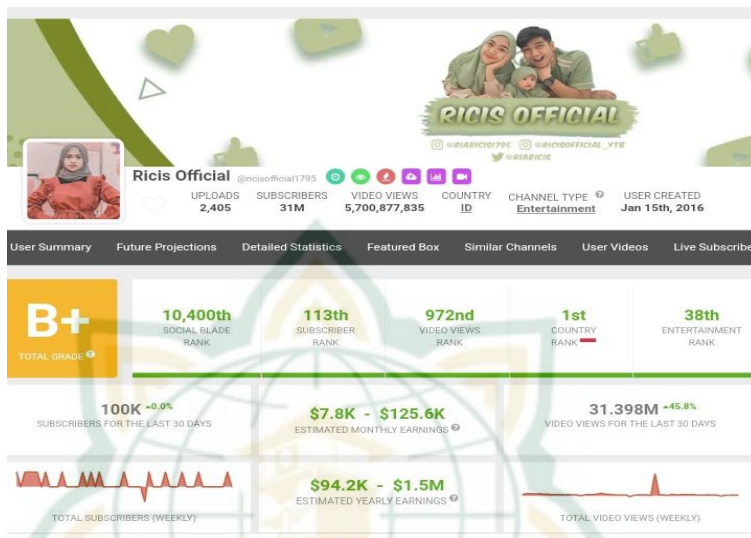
RICIS OFFICIAL
@RIARICIS1795 @RICISOFFICIAL_YTB
@RIARICIS

Ricis Official @ricisofficial1795

UPLOADS 2,405
SUBSCRIBERS 31M
VIDEO VIEWS 5,700,877,835
COUNTRY ID
CHANNEL TYPE Entertainment
USER CREATED Jan 15th, 2016

User Summary | Future Projections | Detailed Statistics | Featured Box | Similar Channels | User Videos | Live Subscribe

B+
TOTAL GRADE

10,400th SOCIAL BLADE RANK
113th SUBSCRIBER RANK
972nd VIDEO VIEWS RANK
1st COUNTRY RANK
38th ENTERTAINMENT RANK

100K -0.0%
SUBSCRIBERS FOR THE LAST 30 DAYS

$7.8K - $125.6K
ESTIMATED MONTHLY EARNINGS

31.398M +45.8%
VIDEO VIEWS FOR THE LAST 30 DAYS

$94.2K - $1.5M
ESTIMATED YEARLY EARNINGS

TOTAL SUBSCRIBERS (WEEKLY)

TOTAL VIDEO VIEWS (WEEKLY)